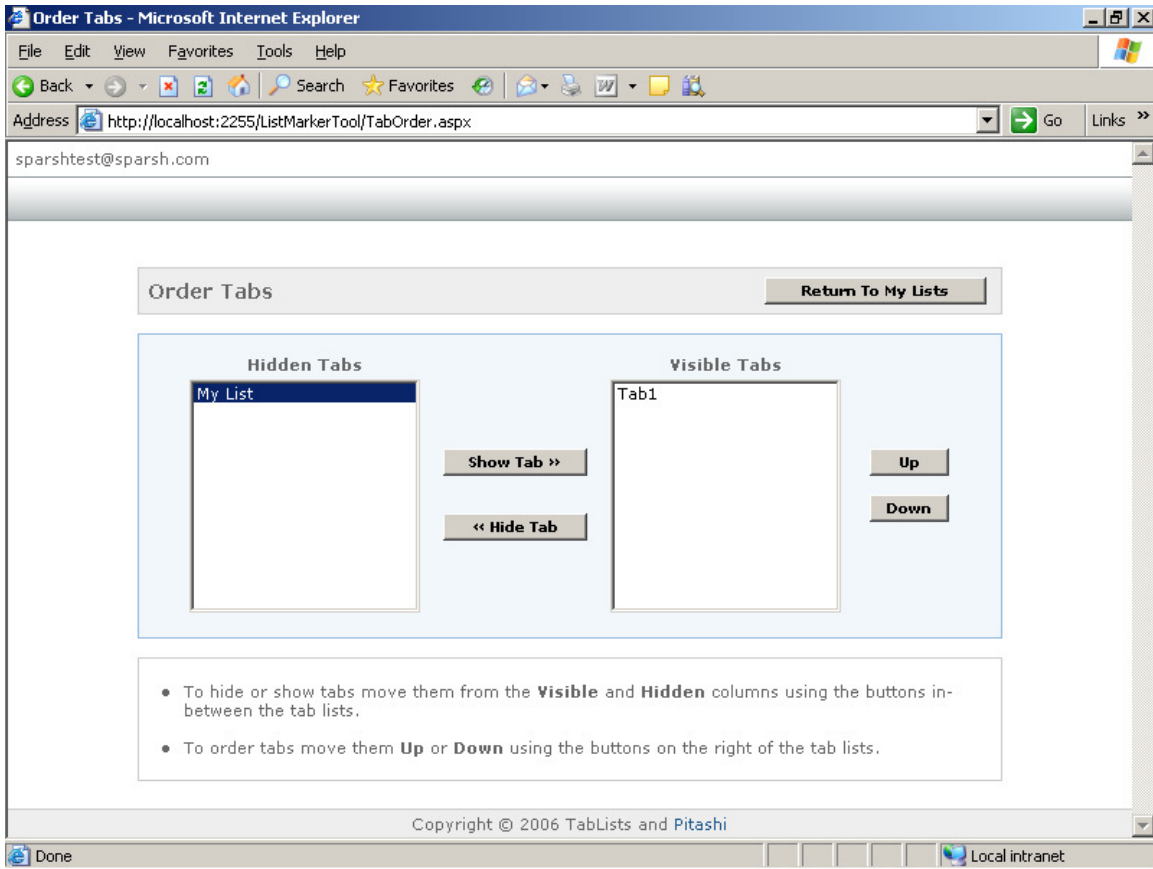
Order Tabs - Microsoft Internet Explorer

File Edit View Favorites Tools Help

Back Search Favorites

Address http://localhost:2255/ListMarkerTool/TabOrder.aspx Go Links »

sparshtest@sparsh.com

Order Tabs

Return To My Lists

Hidden Tabs

My List

Show Tab »

« Hide Tab

Visible Tabs

Tab1

Up

Down

• To hide or show tabs move them from the **Visible** and **Hidden** columns using the buttons in-between the tab lists.

• To order tabs move them **Up** or **Down** using the buttons on the right of the tab lists.

Copyright © 2006 TabLists and Pitashi

Done

Local intranet